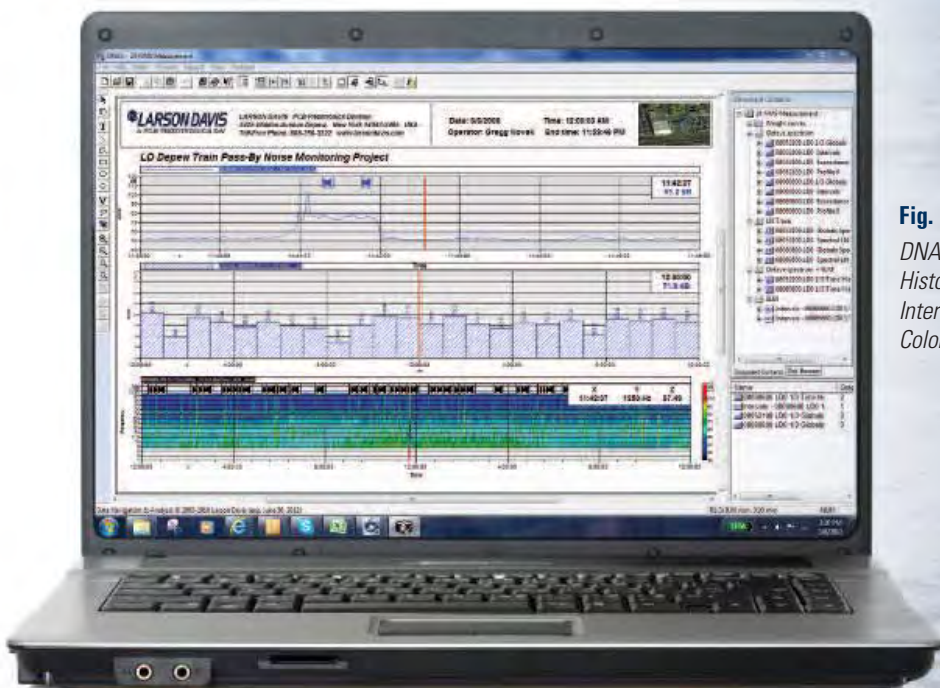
LARSON DAVIS
A PCB PIEZOTRONICS DIV.

Date: 5/5/2008
Operator: Gregg Novak

Time: 12:00:03 AM
End time: 11:59:46 PM

LD Depew Train Pass-By Noise Monitoring Project

11:42:37
61.2 dB

12:00:00
71.3 dB

X 11:42:37
Y 1250 Hz
Z 57.49

Time

Document Contents

Document Contents
File Browser

Fig.
DNA
Histo
Inter
Color